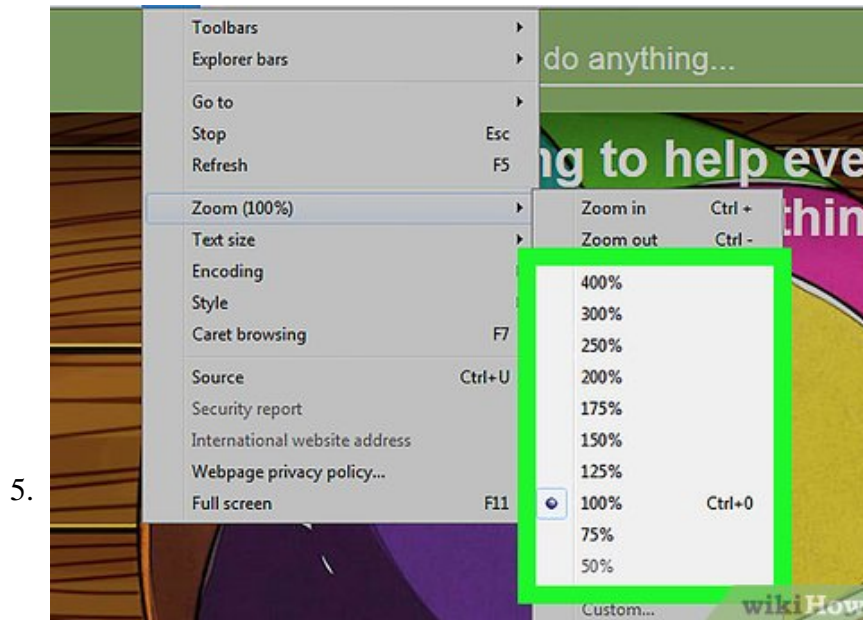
5.

Toolbars
Explorer bars
Go to
Stop Esc
Refresh F5
Zoom (100%)
Text size
Encoding
Style
Caret browsing F7
Source Ctrl+U
Security report
International website address
Webpage privacy policy...
Full screen F11

Zoom in Ctrl +
Zoom out Ctrl -
400%
300%
250%
200%
175%
150%
125%
100% Ctrl+0
75%
50%
Custom...

do anything...
ng to help eve
thin

wikiHow